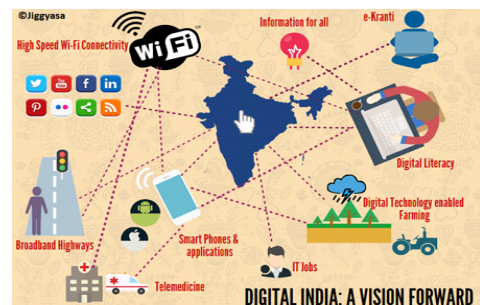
©Jiggyasa

High Speed Wi-Fi Connectivity

Wi Fi

Information for all

e-Kranti

Digital Literacy

Digital Technology enabled Farming

Broadband Highways

Smart Phones & applications

IT Jobs

Telemedicine

DIGITAL INDIA: A VISION FORWARD